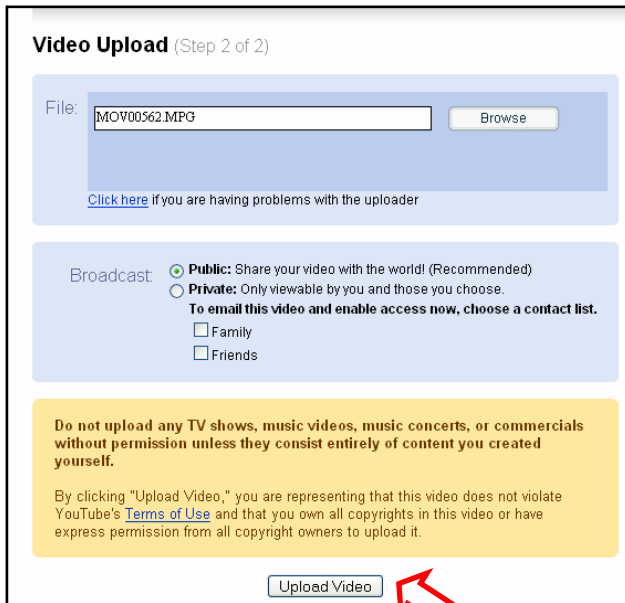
Video Upload (Step 2 of 2)

File: MOV00562.MPG Browse

Click here if you are having problems with the uploader

Broadcast: Public: Share your video with the world! (Recommended)
Private: Only viewable by you and those you choose.
To email this video and enable access now, choose a contact list.
Family
Friends

Do not upload any TV shows, music videos, music concerts, or commercials without permission unless they consist entirely of content you created yourself.

By clicking "Upload Video," you are representing that this video does not violate YouTube's Terms of Use and that you own all copyrights in this video or have express permission from all copyright owners to upload it.

Upload Video